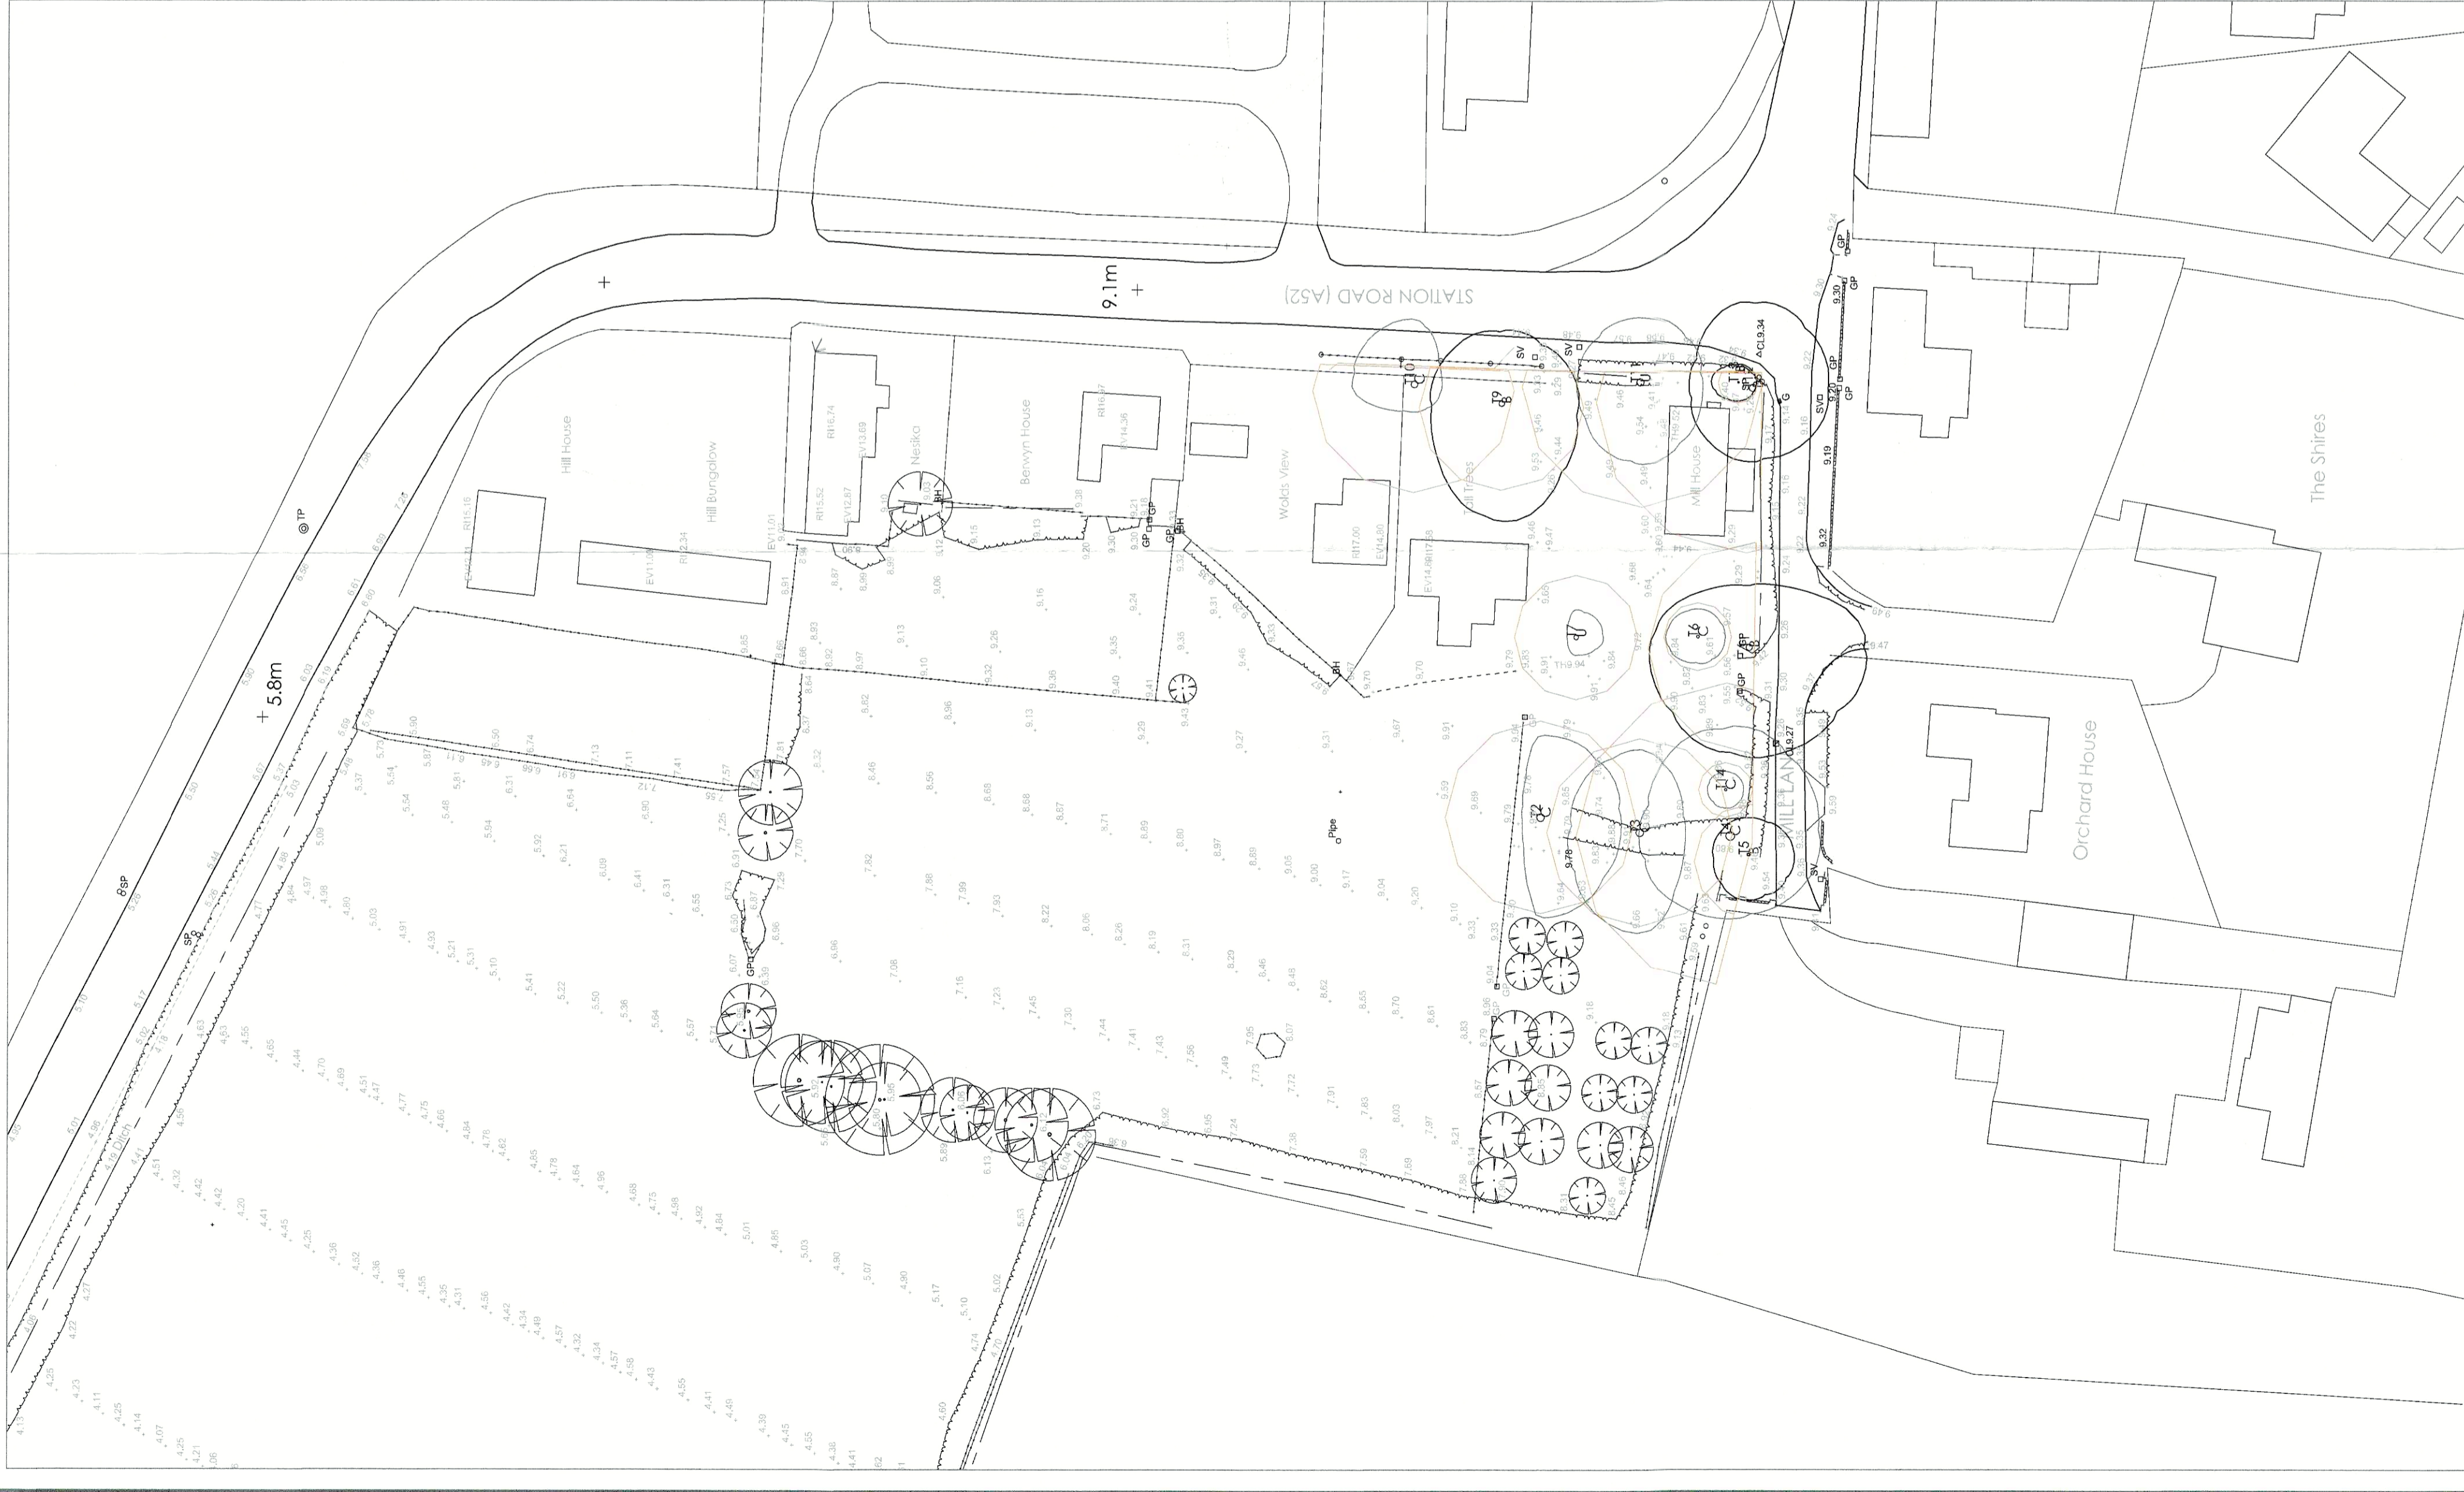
STATION ROAD (A52)

9.1m

+ 5.8m

Hill House

Hill Bungalow

Nesika

Berwyn House

Wolds View

Hill Trees

Mill House

MILL LANE

The Shires

Orchard House

Pipe

Ditch

TP

SP

SV

GP

BH

G

CL9.34

T1

T2

T3

T4

T5

T6

T7

T8

T9

T10

RI16.74

EV13.69

RI15.52

EV12.87

EV11.01

RI16.57

EV14.36

RI17.00

EV14.80

RI18.58

EV14.88

RI15.16

EV11.06

RI12.34

9.27

9.78

9.19

9.32

9.20

9.30

9.47